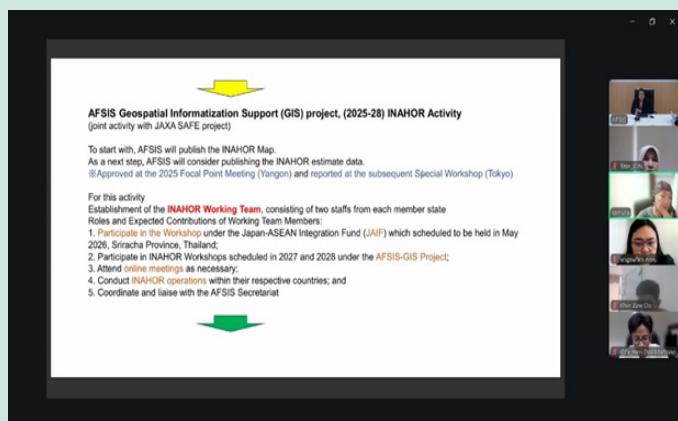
AFSIS Geospatial Informatization Support (GIS) project, (2025-28) INAHOR Activity
(joint activity with JAXA SAFE project)

To start with, AFSIS will publish the INAHOR Map.
As a next step, AFSIS will consider publishing the INAHOR estimate data.
※Approved at the 2025 Focal Point Meeting (Yangon) and reported at the subsequent Special Workshop (Tokyo)

For this activity
Establishment of the INAHOR Working Team, consisting of two staffs from each member state
Roles and Expected Contributions of Working Team Members:
1. Participate in the Workshop under the Japan-ASEAN Integration Fund (JAIF) which scheduled to be held in May 2026, Sriracha Province, Thailand;
2. Participate in INAHOR Workshops scheduled in 2027 and 2028 under the AFSIS-GIS Project;
3. Attend online meetings as necessary;
4. Conduct INAHOR operations within their respective countries; and
5. Coordinate and liaise with the AFSIS Secretariat

AFSIS
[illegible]
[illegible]
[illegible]
Khin Zaw Oo
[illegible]